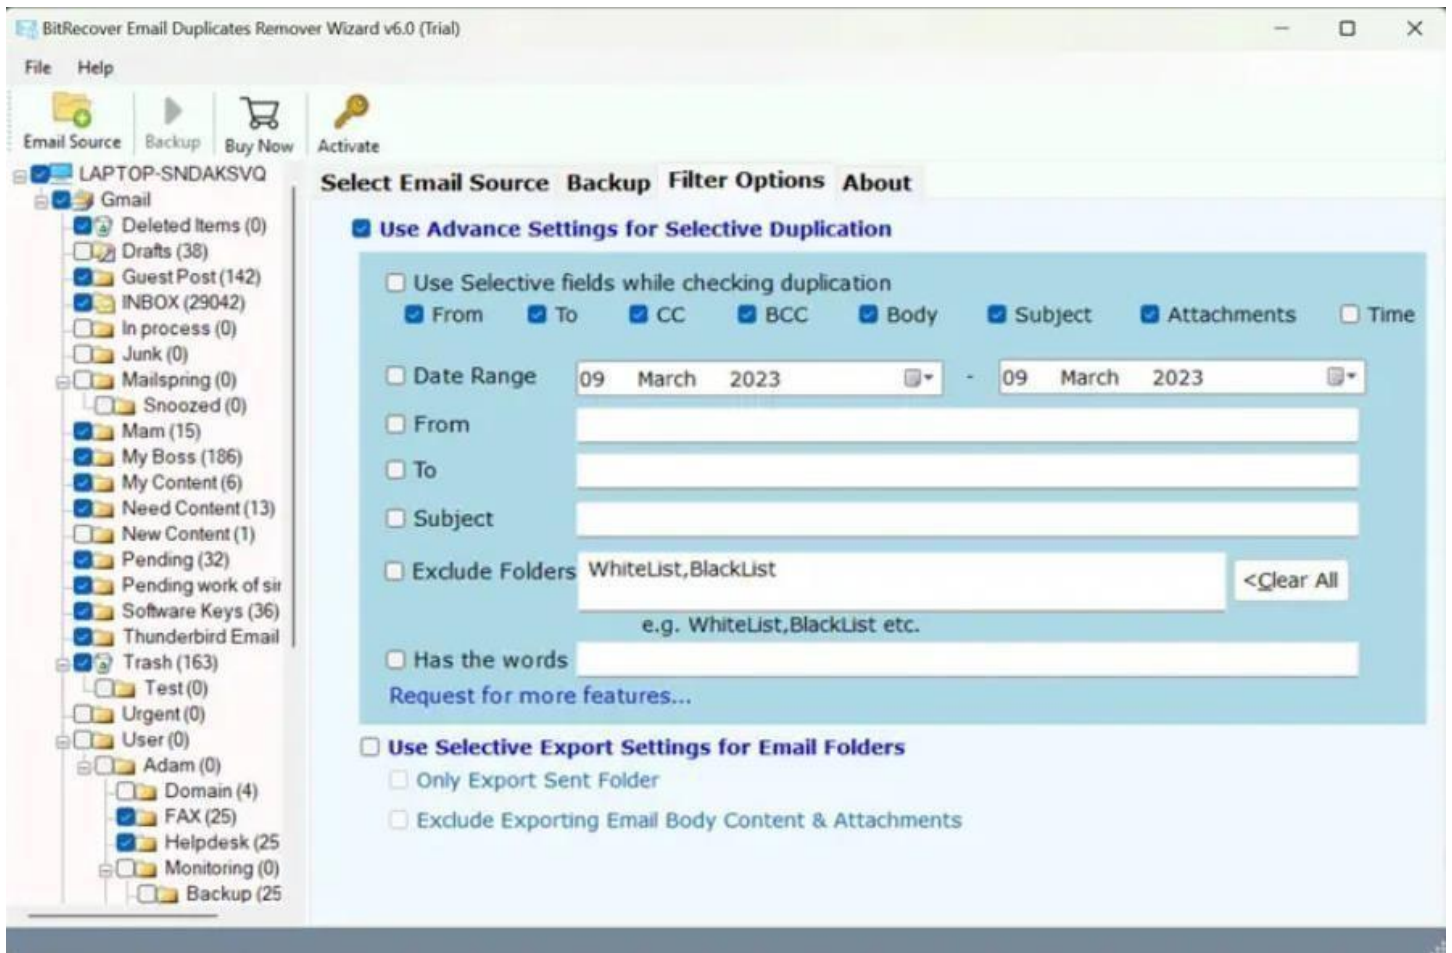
BitRecover Email Duplicates Remover Wizard v6.0 (Trial)

File Help

Email Source Backup Buy Now Activate

LAPTOP-SNDAKSVQ
Gmail
Deleted Items (0)
Drafts (38)
Guest Post (142)
INBOX (29042)
In process (0)
Junk (0)
Mailspring (0)
Snoozed (0)
Mam (15)
My Boss (186)
My Content (6)
Need Content (13)
New Content (1)
Pending (32)
Pending work of sir
Software Keys (36)
Thunderbird Email
Trash (163)
Test (0)
Urgent (0)
User (0)
Adam (0)
Domain (4)
FAX (25)
Helpdesk (25
Monitoring (0)
Backup (25

Select Email Source Backup Filter Options About

Use Advance Settings for Selective Duplication

Use Selective fields while checking duplication
From To CC BCC Body Subject Attachments Time

Date Range 09 March 2023 - 09 March 2023
From
To
Subject
Exclude Folders WhiteList,BlackList <Clear All
e.g. WhiteList,BlackList etc.
Has the words
Request for more features...

Use Selective Export Settings for Email Folders
Only Export Sent Folder
Exclude Exporting Email Body Content & Attachments